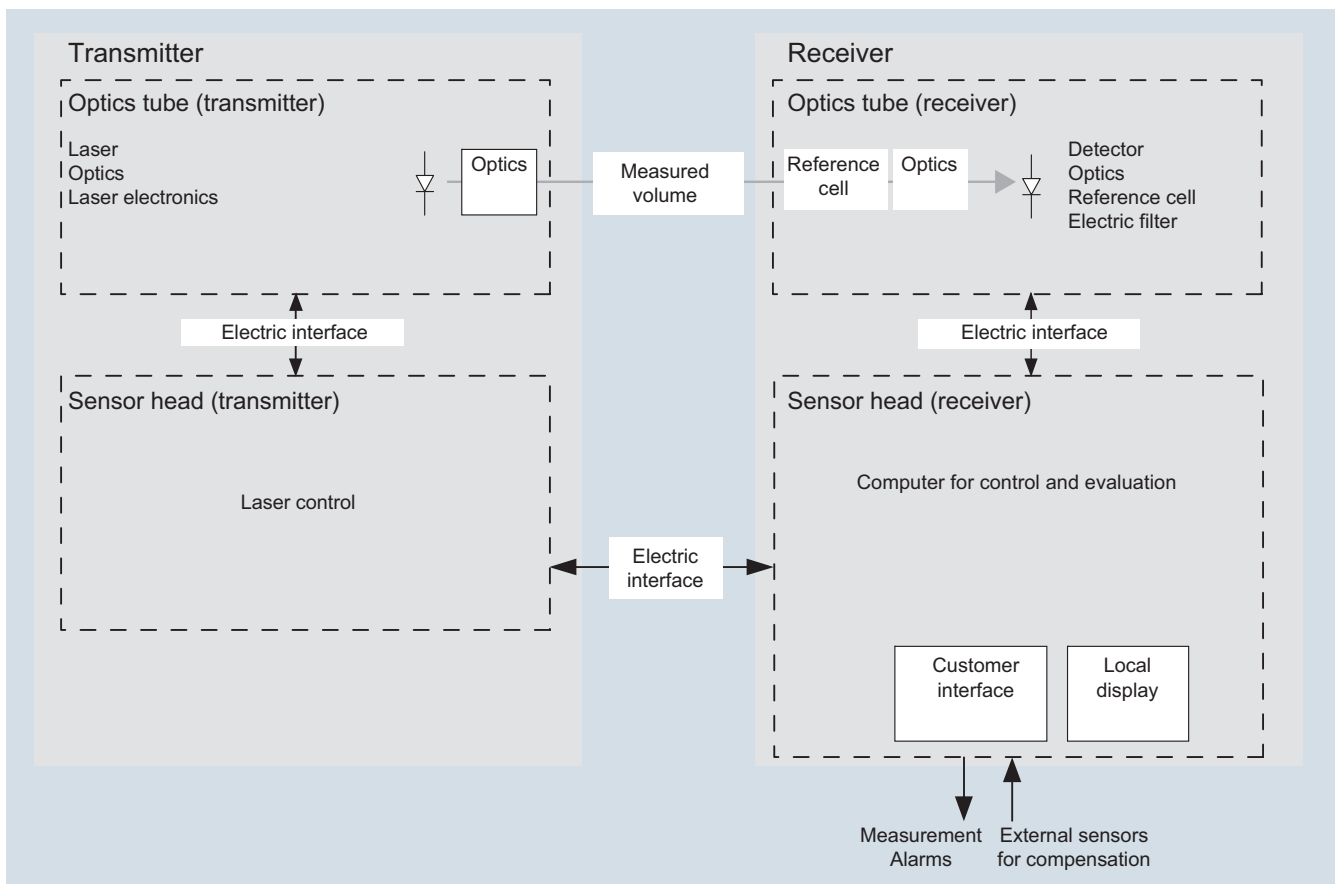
Transmitter

Optics tube (transmitter)

Laser
Optics
Laser electronics

Optics

Measured volume

Receiver

Optics tube (receiver)

Reference cell

Optics

Detector
Optics
Reference cell
Electric filter

Electric interface

Electric interface

Sensor head (transmitter)

Laser control

Electric interface

Sensor head (receiver)

Computer for control and evaluation

Customer interface

Local display

Measurement
Alarms

External sensors for compensation